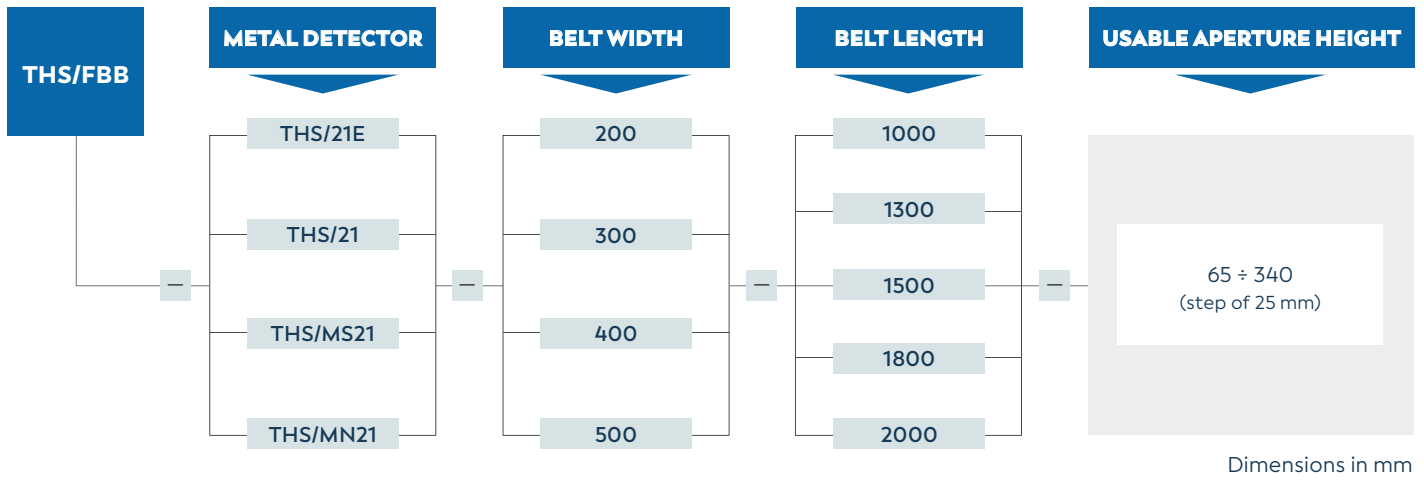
THS/FBB

METAL DETECTOR

BELT WIDTH

BELT LENGTH

USABLE APERTURE HEIGHT

THS/21E
THS/21
THS/MS21
THS/MN21

—

200
300
400
500

—

1000
1300
1500
1800
2000

—

—

65 ÷ 340
(step of 25 mm)

Dimensions in mm